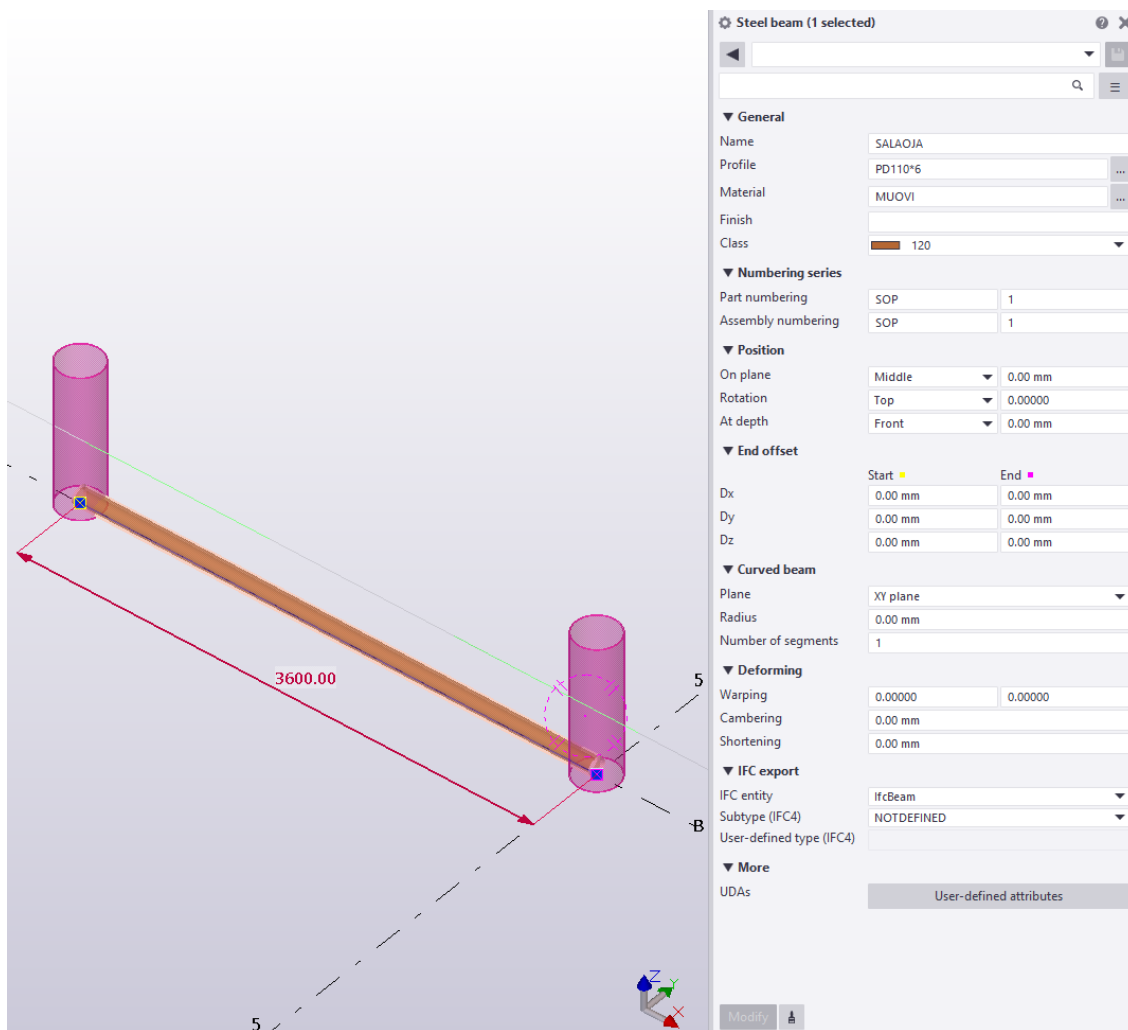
3600.00

5

B

5

Z
Y
X

Steel beam (1 selected)

General
Name SALAOJA
Profile PD110*6
Material MUOVI
Finish
Class 120

Numbering series
Part numbering SOP 1
Assembly numbering SOP 1

Position
On plane Middle 0.00 mm
Rotation Top 0.00000
At depth Front 0.00 mm

End offset

| | Start | End |
|---|---|---|
| Dx | 0.00 mm | 0.00 mm |
| Dy | 0.00 mm | 0.00 mm |
| Dz | 0.00 mm | 0.00 mm |

Curved beam
Plane XY plane
Radius 0.00 mm
Number of segments 1

Deforming
Warping 0.00000 0.00000
Cambering 0.00 mm
Shortening 0.00 mm

IFC export
IFC entity IfcBeam
Subtype (IFC4) NOTDEFINED
User-defined type (IFC4)

More
UDAs User-defined attributes

Modify